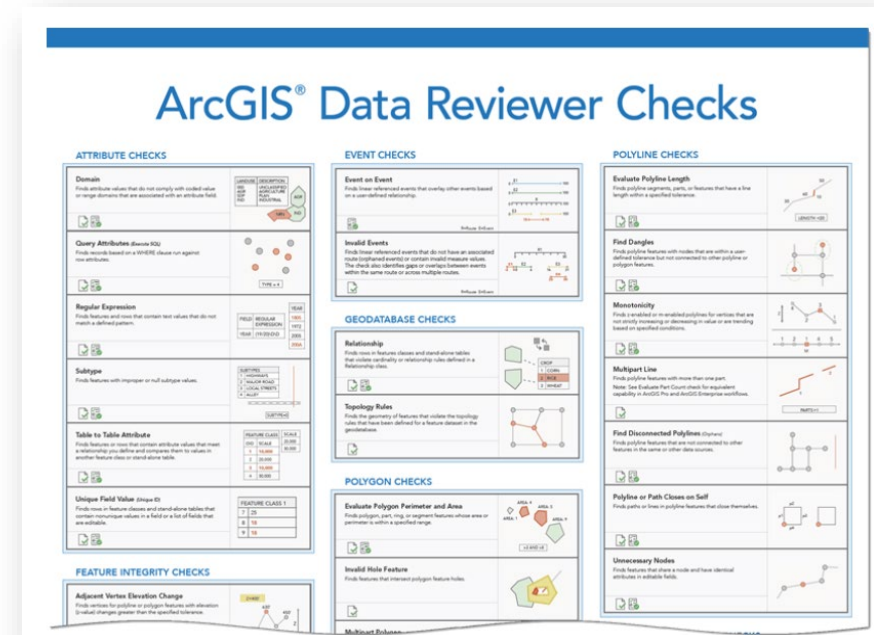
ArcGIS® Data Reviewer Checks

ATTRIBUTE CHECKS

Domain
Finds attribute values that do not comply with coded value or range domains that are associated with an attribute field.

Query Attributes (Execute SQL)
Finds records based on a WHERE clause run against row attributes.

Regular Expression
Finds features and rows that contain text values that do not match a defined pattern.

Subtype
Finds features with improper or null subtype values.

Table to Table Attribute
Finds features or rows that contain attribute values that meet a relationship you define and compares them to values in another feature class or stand-alone table.

Unique Field Value (Unique ID)
Finds rows in feature classes and stand-alone tables that contain nonunique values in a field or a list of fields that are editable.

FEATURE INTEGRITY CHECKS

Adjacent Vertex Elevation Change
Finds vertices for polyline or polygon features with elevation (z-value) changes greater than the specified tolerance.

EVENT CHECKS

Event on Event
Finds linear-referenced events that overlay other events based on a user-defined relationship.

Invalid Events
Finds linear-referenced events that do not have an associated route (orphaned events) or contain invalid measure values. The check also identifies gaps or overlaps between events within the same route or across multiple routes.

GEODATABASE CHECKS

Relationship
Finds rows in features classes and stand-alone tables that violate cardinality or relationship rules defined in a Relationship class.

Topology Rules
Finds the geometry of features that violate the topology rules that have been defined for a feature dataset in the geodatabase.

POLYGON CHECKS

Evaluate Polygon Perimeter and Area
Finds polygon, part, ring, or segment features whose area or perimeter is within a specified range.

Invalid Hole Feature
Finds features that intersect polygon feature holes.

POLYLINE CHECKS

Evaluate Polyline Length
Finds polyline segments, parts, or features that have a line length within a specified tolerance.

Find Dangles
Finds polyline features with nodes that are within a user-defined tolerance but not connected to other polyline or polygon features.

Monotonicity
Finds z-enabled or m-enabled polylines for vertices that are not strictly increasing or decreasing in value or are trending based on specified conditions.

Multipart Line
Finds polyline features with more than one part.
Note: See Evaluate Part Count check for equivalent capability in ArcGIS Pro and ArcGIS Enterprise workflows.

Find Disconnected Polylines (Orphans)
Finds polyline features that are not connected to other features in the same or other data sources.

Polyline or Path Closes on Self
Finds paths or lines in polyline features that close themselves.

Unnecessary Nodes
Finds features that share a node and have identical attributes in editable fields.